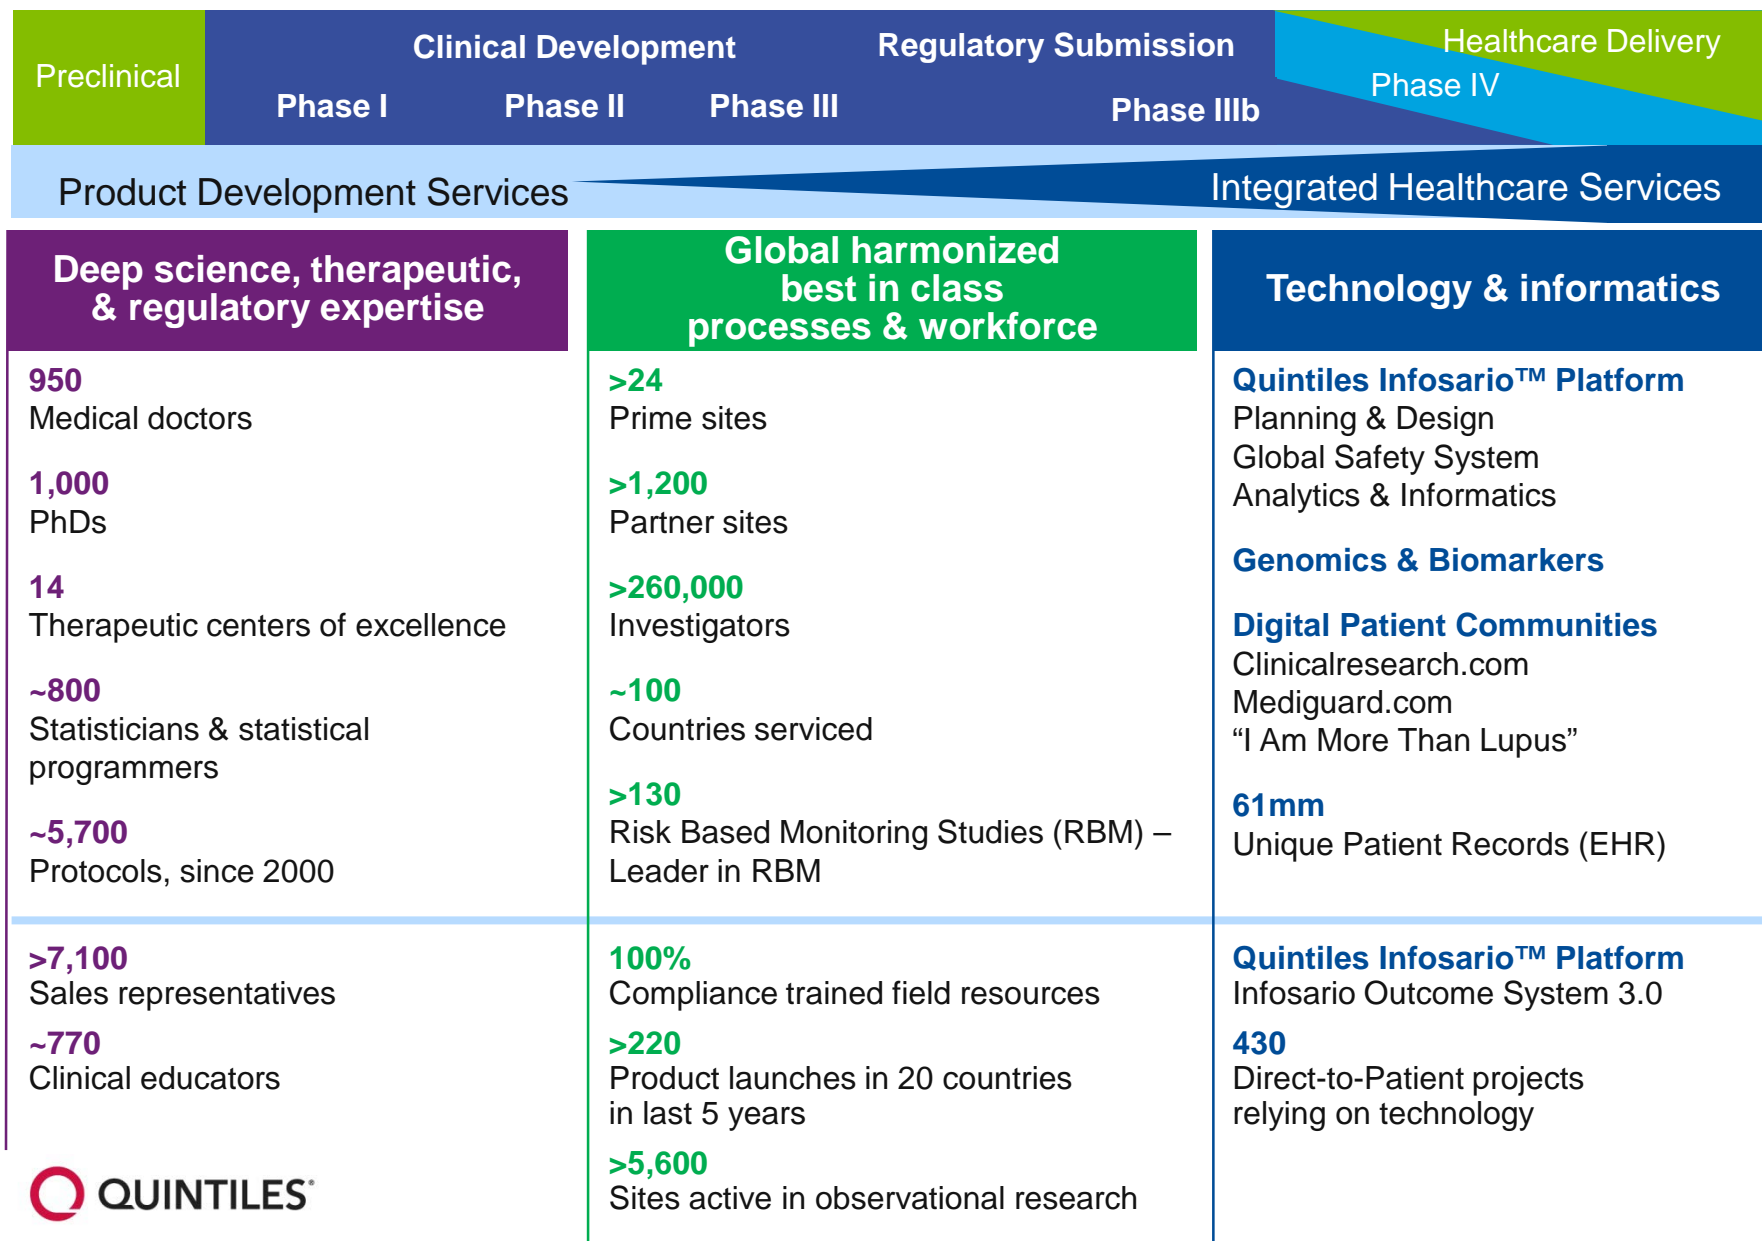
Preclinical

Clinical Development

Phase I

Phase II

Phase III

Regulatory Submission

Phase IIIb

Healthcare Delivery

Phase IV

Product Development Services

Integrated Healthcare Services

Deep science, therapeutic, & regulatory expertise

950
Medical doctors

1,000
PhDs

14
Therapeutic centers of excellence

~800
Statisticians & statistical programmers

~5,700
Protocols, since 2000

>7,100
Sales representatives

~770
Clinical educators

Global harmonized best in class processes & workforce

>24
Prime sites

>1,200
Partner sites

>260,000
Investigators

~100
Countries serviced

>130
Risk Based Monitoring Studies (RBM) – Leader in RBM

100%
Compliance trained field resources

>220
Product launches in 20 countries in last 5 years

>5,600
Sites active in observational research

Technology & informatics

Quintiles Infosario™ Platform
Planning & Design
Global Safety System
Analytics & Informatics

Genomics & Biomarkers

Digital Patient Communities
Clinicalresearch.com
Mediguard.com
“I Am More Than Lupus”

61mm
Unique Patient Records (EHR)

Quintiles Infosario™ Platform
Infosario Outcome System 3.0

430
Direct-to-Patient projects relying on technology

QUINTILES